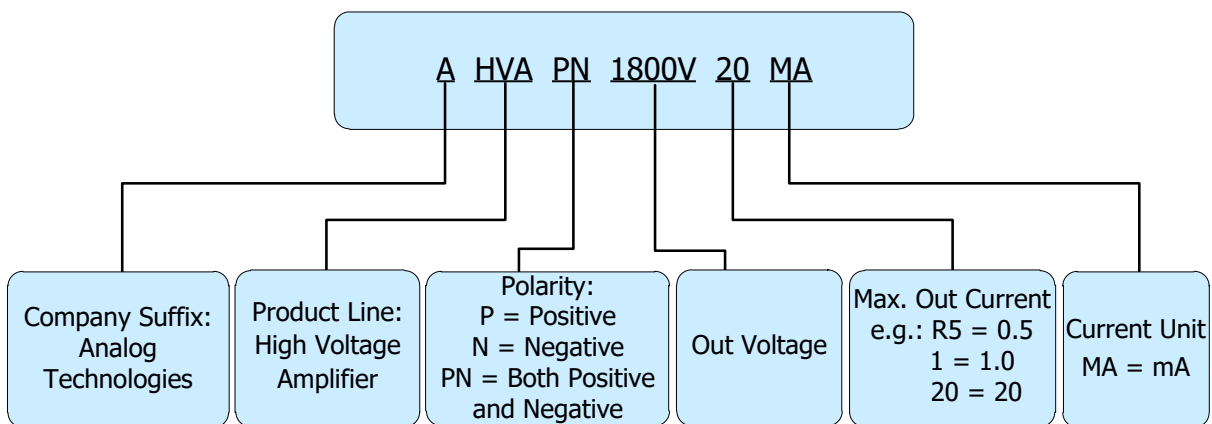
A HVA PN 1800V 20 MA

Company Suffix: Analog Technologies

Product Line: High Voltage Amplifier

Polarity:
P = Positive
N = Negative
PN = Both Positive and Negative

Out Voltage

Max. Out Current
e.g.: R5 = 0.5
1 = 1.0
20 = 20

Current Unit
MA = mA